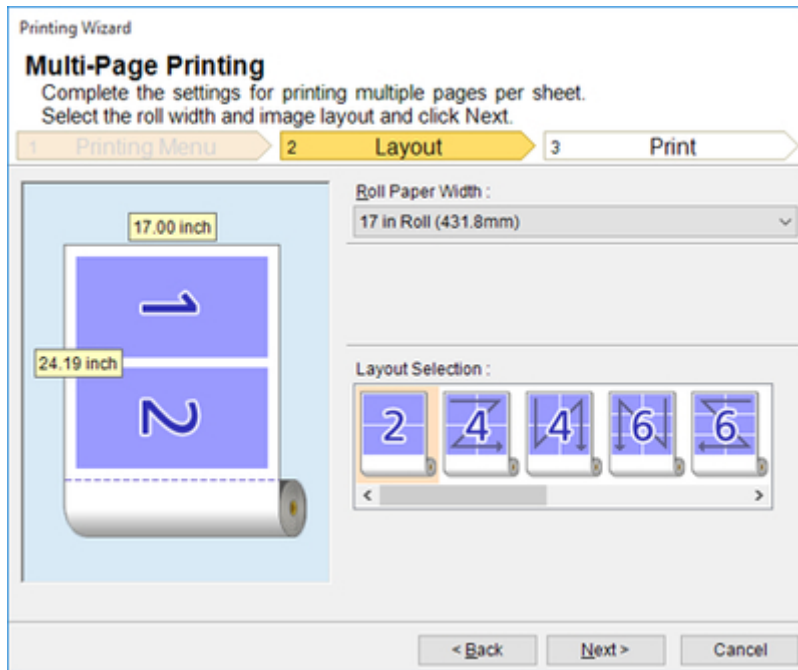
Printing Wizard

Multi-Page Printing

Complete the settings for printing multiple pages per sheet. Select the roll width and image layout and click Next.

1 Printing Menu

2 Layout

3 Print

17.00 inch

24.19 inch

1

2

Roll Paper Width :

17 in Roll (431.8mm)

Layout Selection :

2

4

4

6

6

< Back

Next >

Cancel